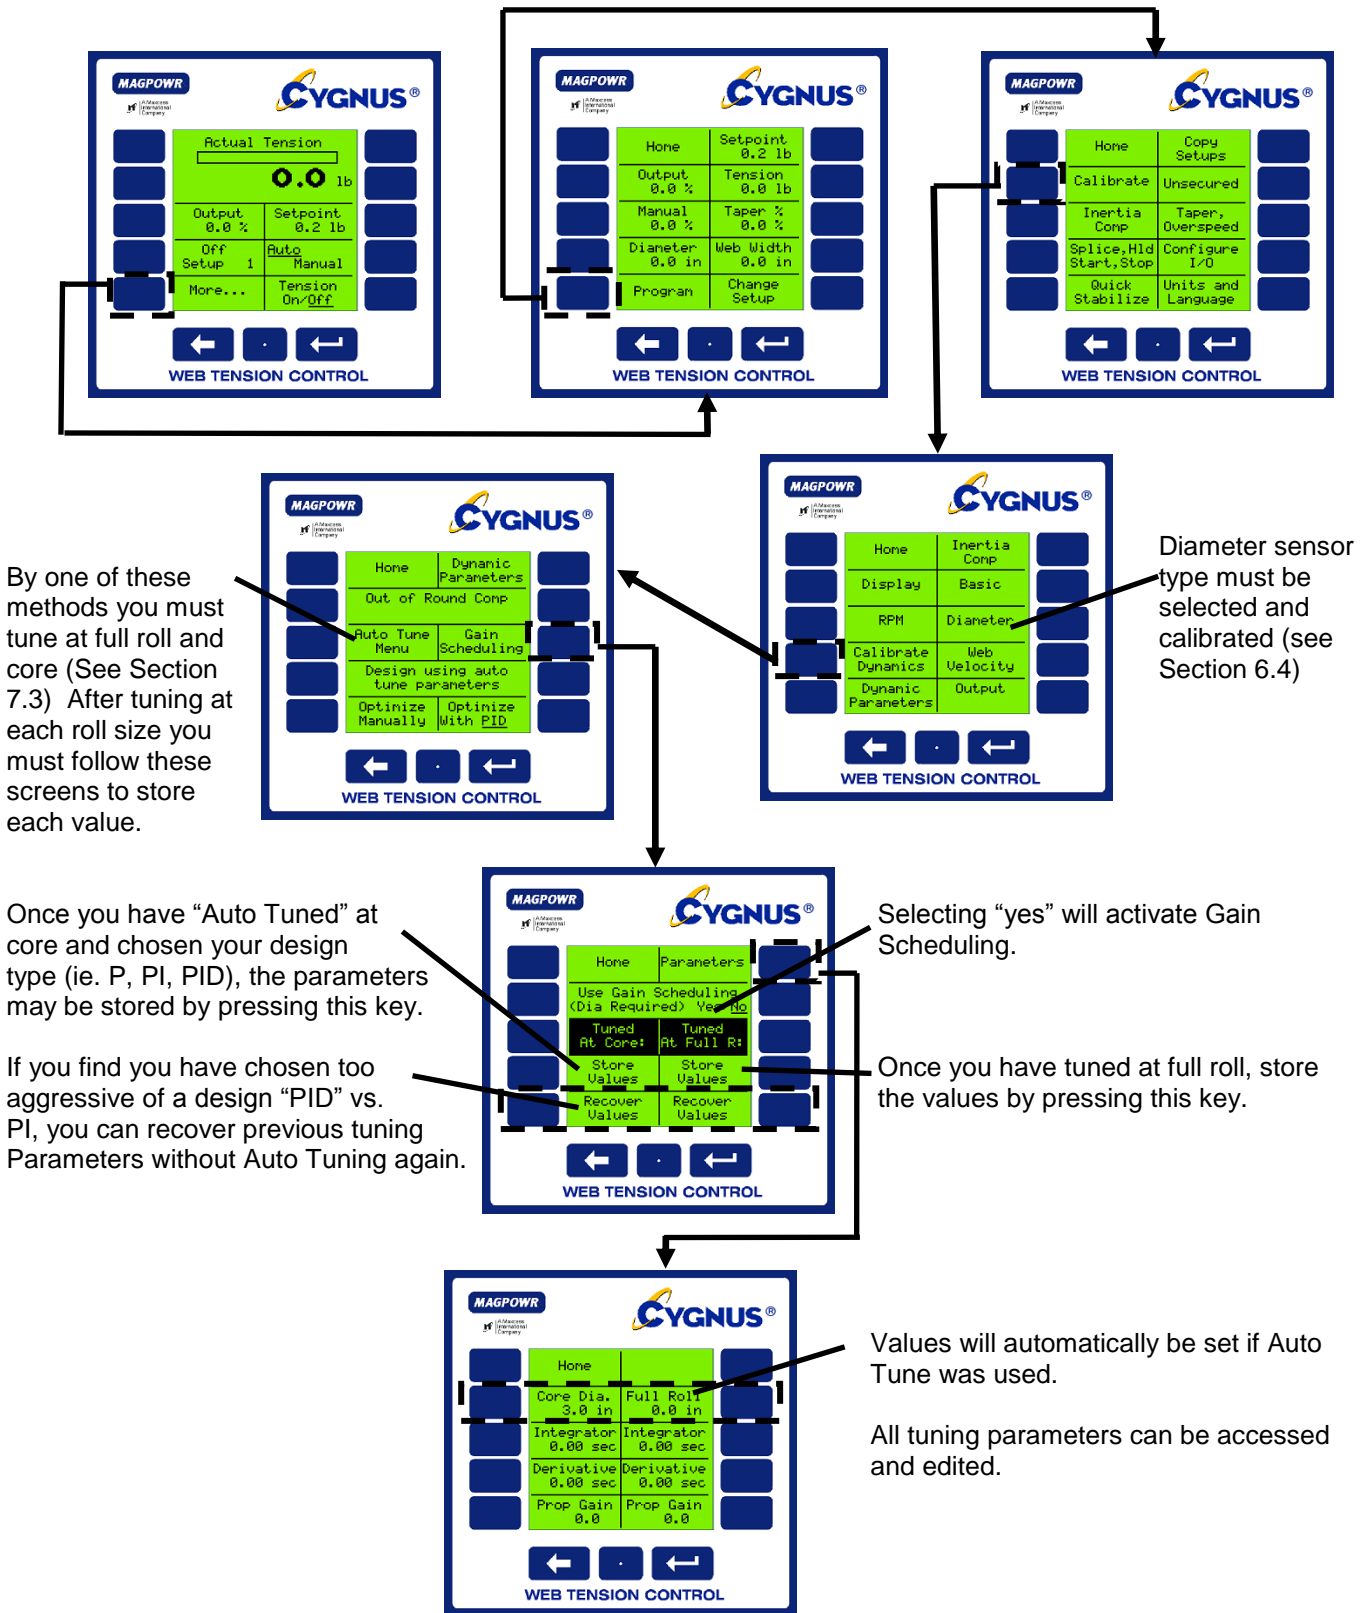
MAGPOWR
CYGNUS®
Actual Tension
0.0 lb
Output 0.0 %
Setpoint 0.2 lb
Off Setup 1
Auto Manual
More...
Tension On/Off
WEB TENSION CONTROL

MAGPOWR
CYGNUS®
Home
Setpoint 0.2 lb
Output 0.0 %
Tension 0.0 lb
Manual 0.0 %
Taper % 0.0 %
Diameter 0.0 in
Web Width 0.0 in
Program
Change Setup
WEB TENSION CONTROL

MAGPOWR
CYGNUS®
Home
Copy Setups
Calibrate
Unsecured
Inertia Comp
Taper, Overspeed
Splice,Hld Start,Stop
Configure I/O
Quick Stabilize
Units and Language
WEB TENSION CONTROL

By one of these methods you must tune at full roll and core (See Section 7.3) After tuning at each roll size you must follow these screens to store each value.

MAGPOWR
CYGNUS®
Home
Dynamic Parameters
Out of Round Comp
Auto Tune Menu
Gain Scheduling
Design using auto tune parameters
Optimize Manually
Optimize With PID
WEB TENSION CONTROL

MAGPOWR
CYGNUS®
Home
Inertia Comp
Display
Basic
RPM
Diameter
Calibrate Dynamics
Web Velocity
Dynamic Parameters
Output
WEB TENSION CONTROL

Diameter sensor type must be selected and calibrated (see Section 6.4)

Once you have “Auto Tuned” at core and chosen your design type (ie. P, PI, PID), the parameters may be stored by pressing this key.

If you find you have chosen too aggressive of a design “PID” vs. PI, you can recover previous tuning Parameters without Auto Tuning again.

MAGPOWR
CYGNUS®
Home
Parameters
Use Gain Scheduling (Dia Required) Yes No
Tuned At Core:
Tuned At Full R:
Store Values
Store Values
Recover Values
Recover Values
WEB TENSION CONTROL

Selecting “yes” will activate Gain Scheduling.

Once you have tuned at full roll, store the values by pressing this key.

MAGPOWR
CYGNUS®
Home
Core Dia. 3.0 in
Full Roll 0.0 in
Integrator 0.00 sec
Integrator 0.00 sec
Derivative 0.00 sec
Derivative 0.00 sec
Prop Gain 0.0
Prop Gain 0.0
WEB TENSION CONTROL

Values will automatically be set if Auto Tune was used.

All tuning parameters can be accessed and edited.